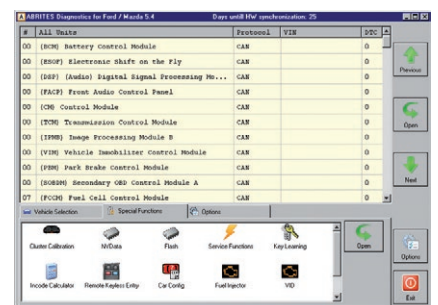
ABRITES Diagnostics for Ford / Mazda 5.4 Days until HW synchronization: 25

| # | All Units | Protocol | VIN | DTC |
|---|---|---|---|---|
| 00 | (BCM) Battery Control Module | CAN | | 0 |
| 00 | (ESOF) Electronic Shift on the Fly | CAN | | 0 |
| 00 | (DSP) (Audio) Digital Signal Processing Mo... | CAN | | 0 |
| 00 | (FACP) Front Audio Control Panel | CAN | | 0 |
| 00 | (CM) Control Module | CAN | | 0 |
| 00 | (TCM) Transmission Control Module | CAN | | 0 |
| 00 | (IPMB) Image Processing Module B | CAN | | 0 |
| 00 | (VIM) Vehicle Immobilizer Control Module | CAN | | 0 |
| 00 | (PBM) Park Brake Control Module | CAN | | 0 |
| 00 | (SOBDM) Secondary OBD Control Module A | CAN | | 0 |
| 07 | (FCCM) Fuel Cell Control Module | CAN | | 0 |

Previous
Open
Next

Vehicle Selection
Special Functions
Options

Cluster Calibration
NVData
Flash
Service Functions
Key Learning
Incode Calculator
Remote Keyless Entry
Car Config
Fuel Injector
VID

Open
Options
Exit